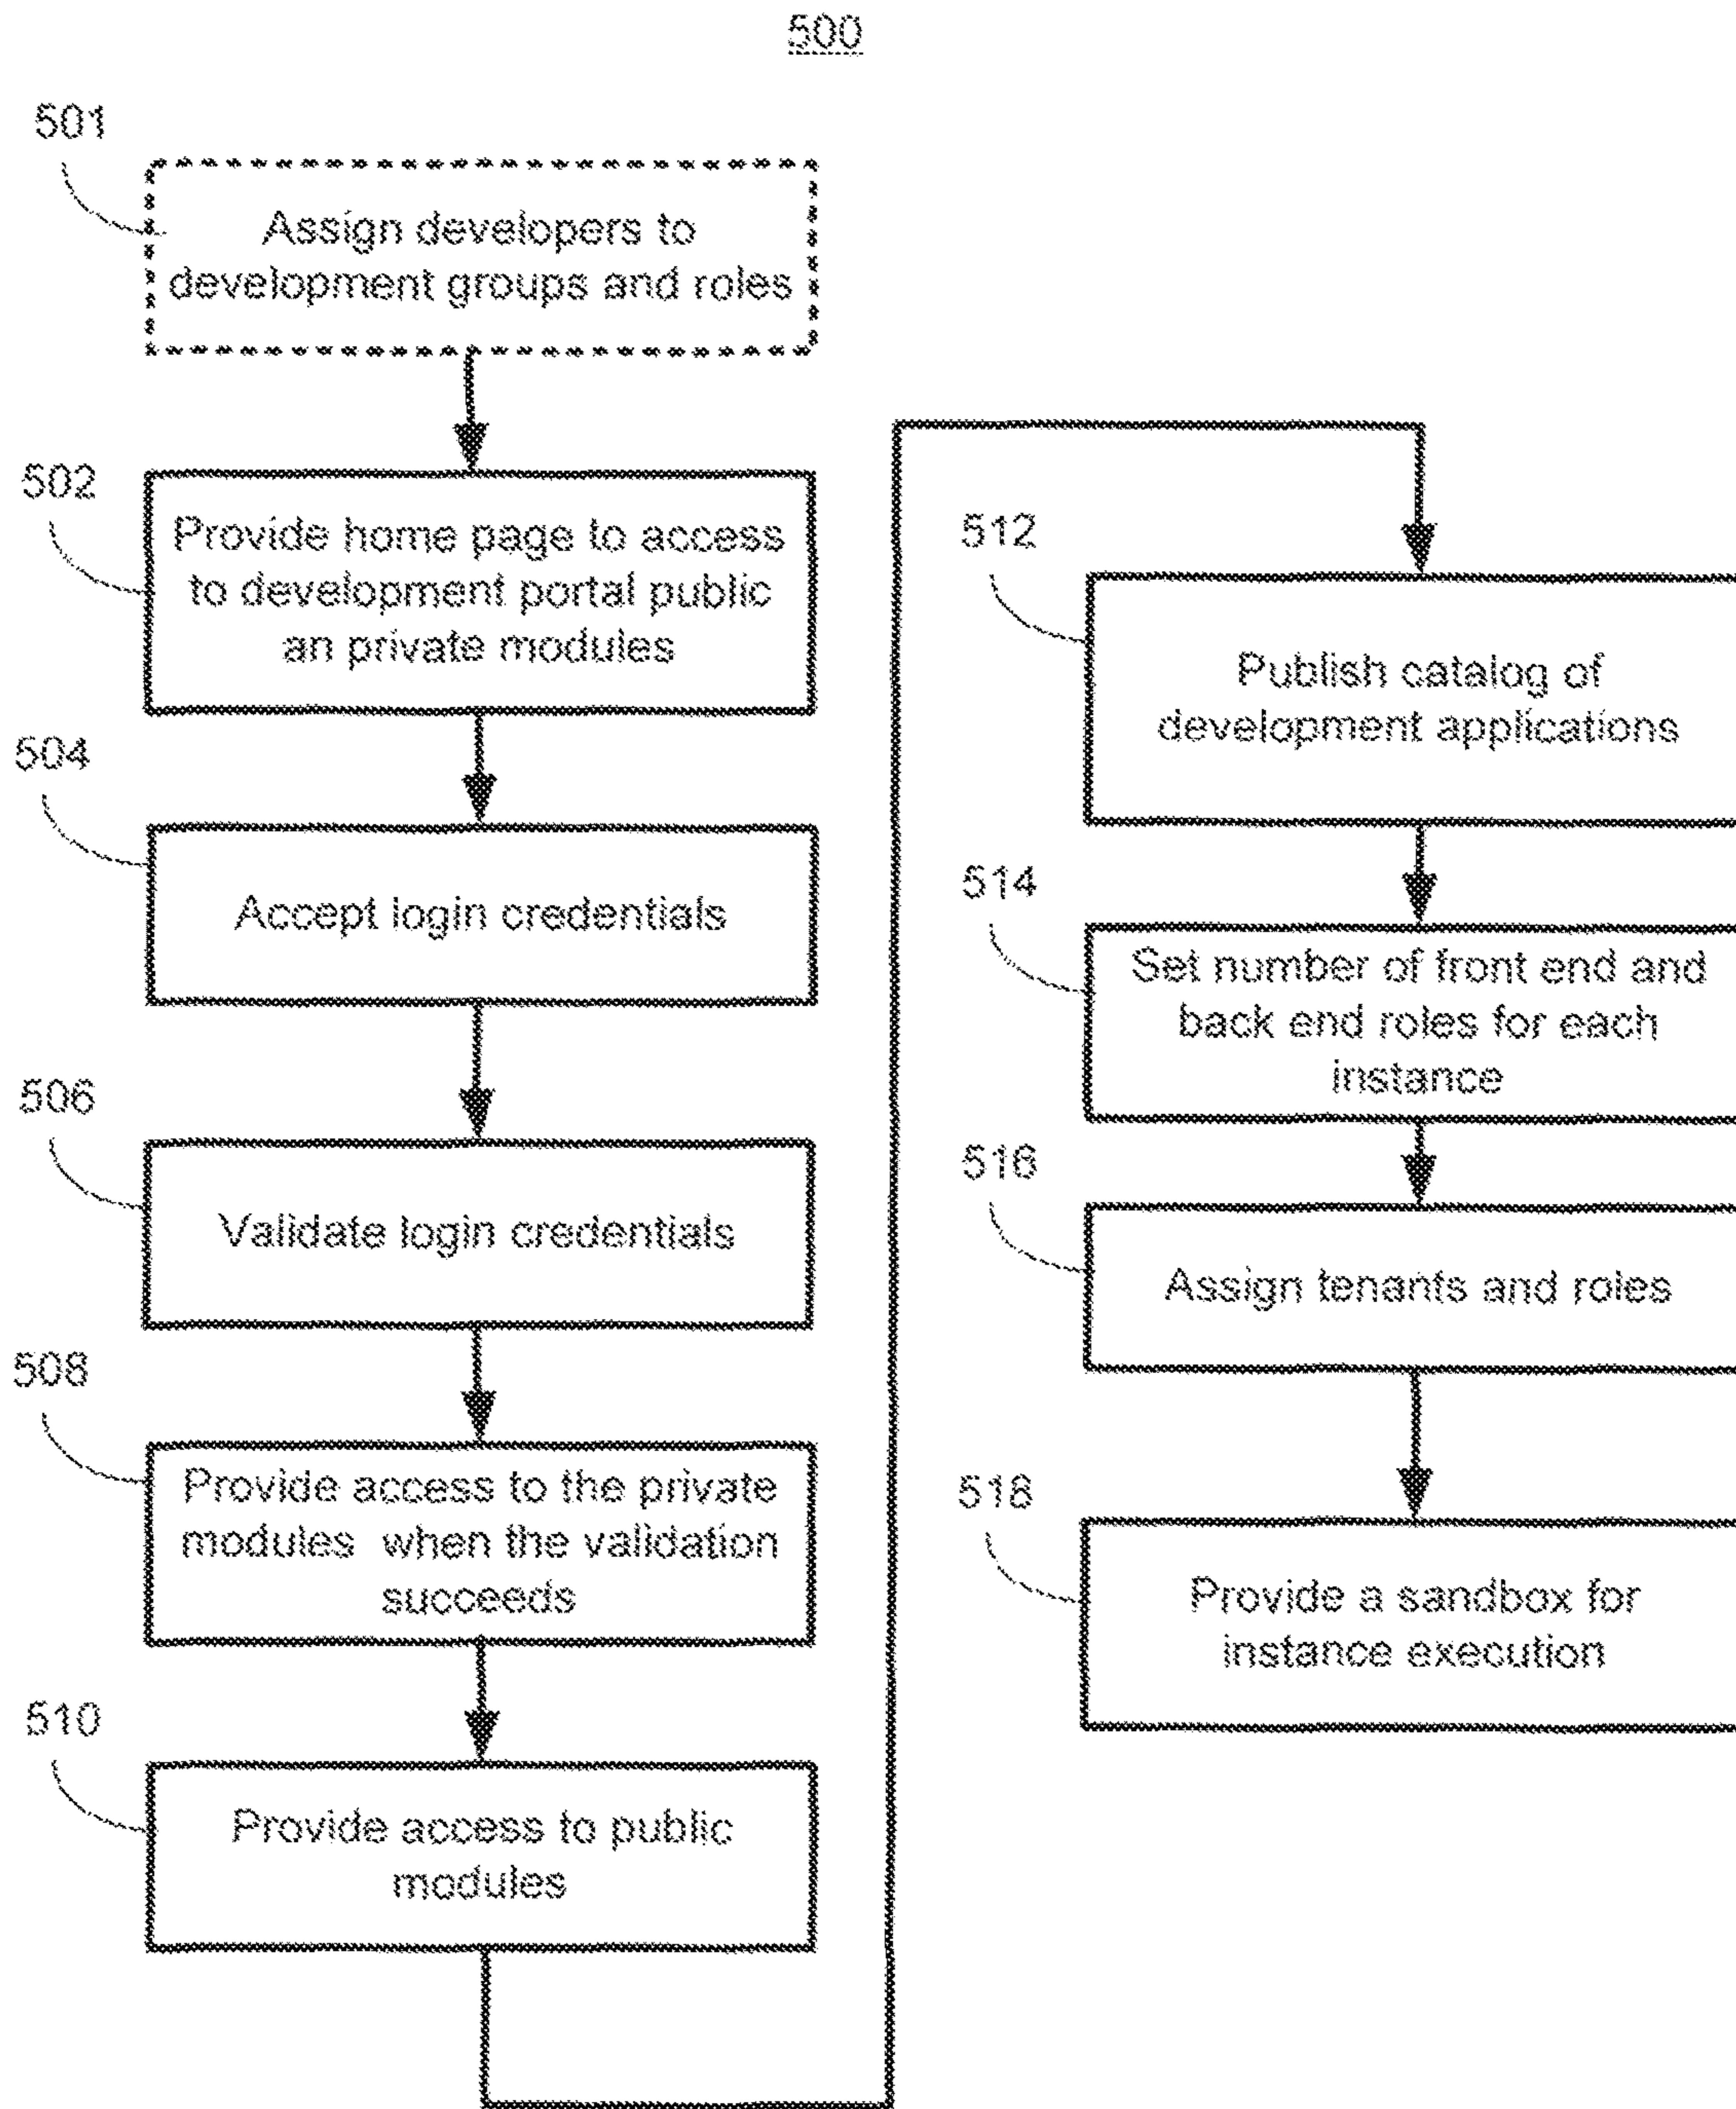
500

501

Assign developers to development groups and roles

502

Provide home page to access to development portal public an private modules

504

Accept login credentials

506

Validate login credentials

508

Provide access to the private modules when the validation succeeds

510

Provide access to public modules

512

Publish catalog of development applications

514

Set number of front end and back end roles for each instance

516

Assign tenants and roles

518

Provide a sandbox for instance execution